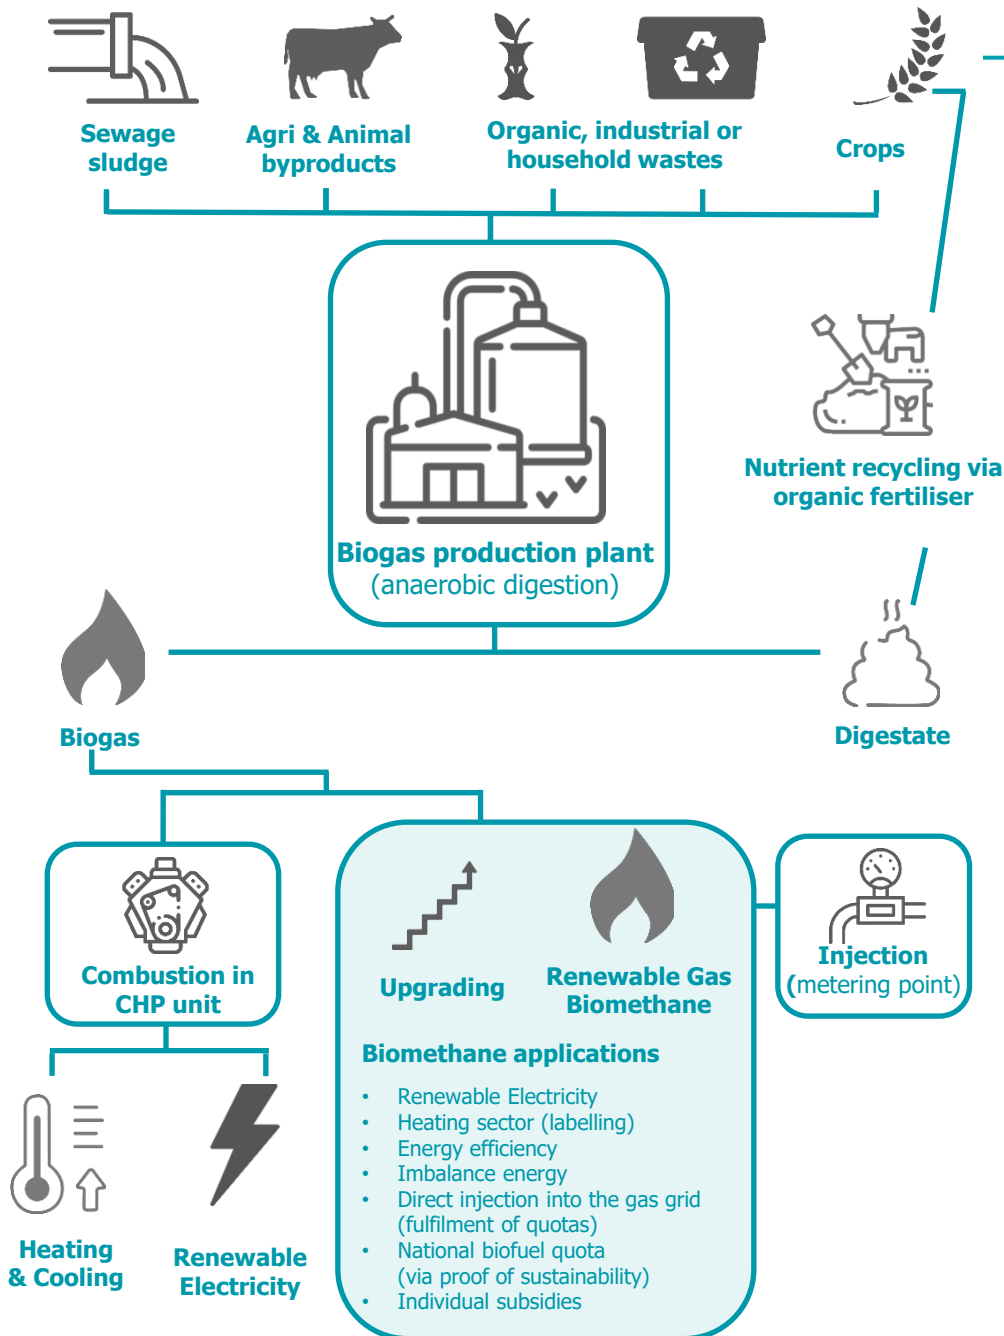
Sewage sludge

Agri & Animal byproducts

Organic, industrial or household wastes

Crops

Nutrient recycling via organic fertiliser

Biogas production plant
(anaerobic digestion)

Biogas

Digestate

Combustion in CHP unit

Upgrading

Renewable Gas Biomethane

Injection
(metering point)

Biomethane applications

- Renewable Electricity
- Heating sector (labelling)
- Energy efficiency
- Imbalance energy
- Direct injection into the gas grid (fulfilment of quotas)
- National biofuel quota (via proof of sustainability)
- Individual subsidies

Heating & Cooling

Renewable Electricity